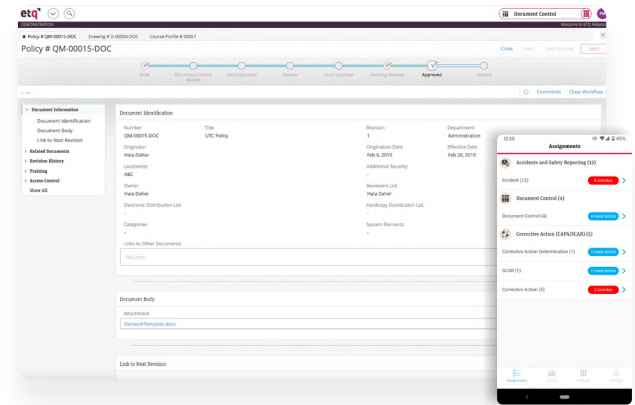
etq

DEMONSTRATION

Document Control

Welcome to ETQ Reliance

Policy # QM-00015-DOC   Drawing # D-00004-DOC   Course Profile # 00057

Policy # QM-00015-DOC

Close   Save   Save & Close   Send

Draft   Document Control Review   Initial Approval   Review   Final Approval   Awaiting Release   Approved   Voided

Comments   Close Workflow

Document Information
Document Identification
Document Body
Link to Next Revision
Related Documents
Revision History
Training
Access Control
Show All

Document Identification

Number
QM-00015-DOC

Title
UTC Policy

Revision
1

Department
Administration

Originator
Hala Daher

Origination Date
Feb 6, 2019

Effective Date
Feb 20, 2019

Location(s)
ABC

Additional Security
-

Owner
Hala Daher

Reviewers List
Hala Daher

Electronic Distribution List
-

Hardcopy Distribution List
-

Categories
-

System Elements
-

Links to Other Documents

No Links

Document Body

Attachment
DocumentTemplate.docx

Link to Next Revision

10:28   46%

Assignments

Accidents and Safety Reporting (12)

Incident (12)   6 overdue

Document Control (4)

Document Control (4)   4 need action

Corrective Action (CAPA/SCAR) (5)

Corrective Action Determination (1)   1 need action

SCAR (1)   1 need action

Corrective Action (3)   3 overdue

Assignments   Views   Modules   Settings